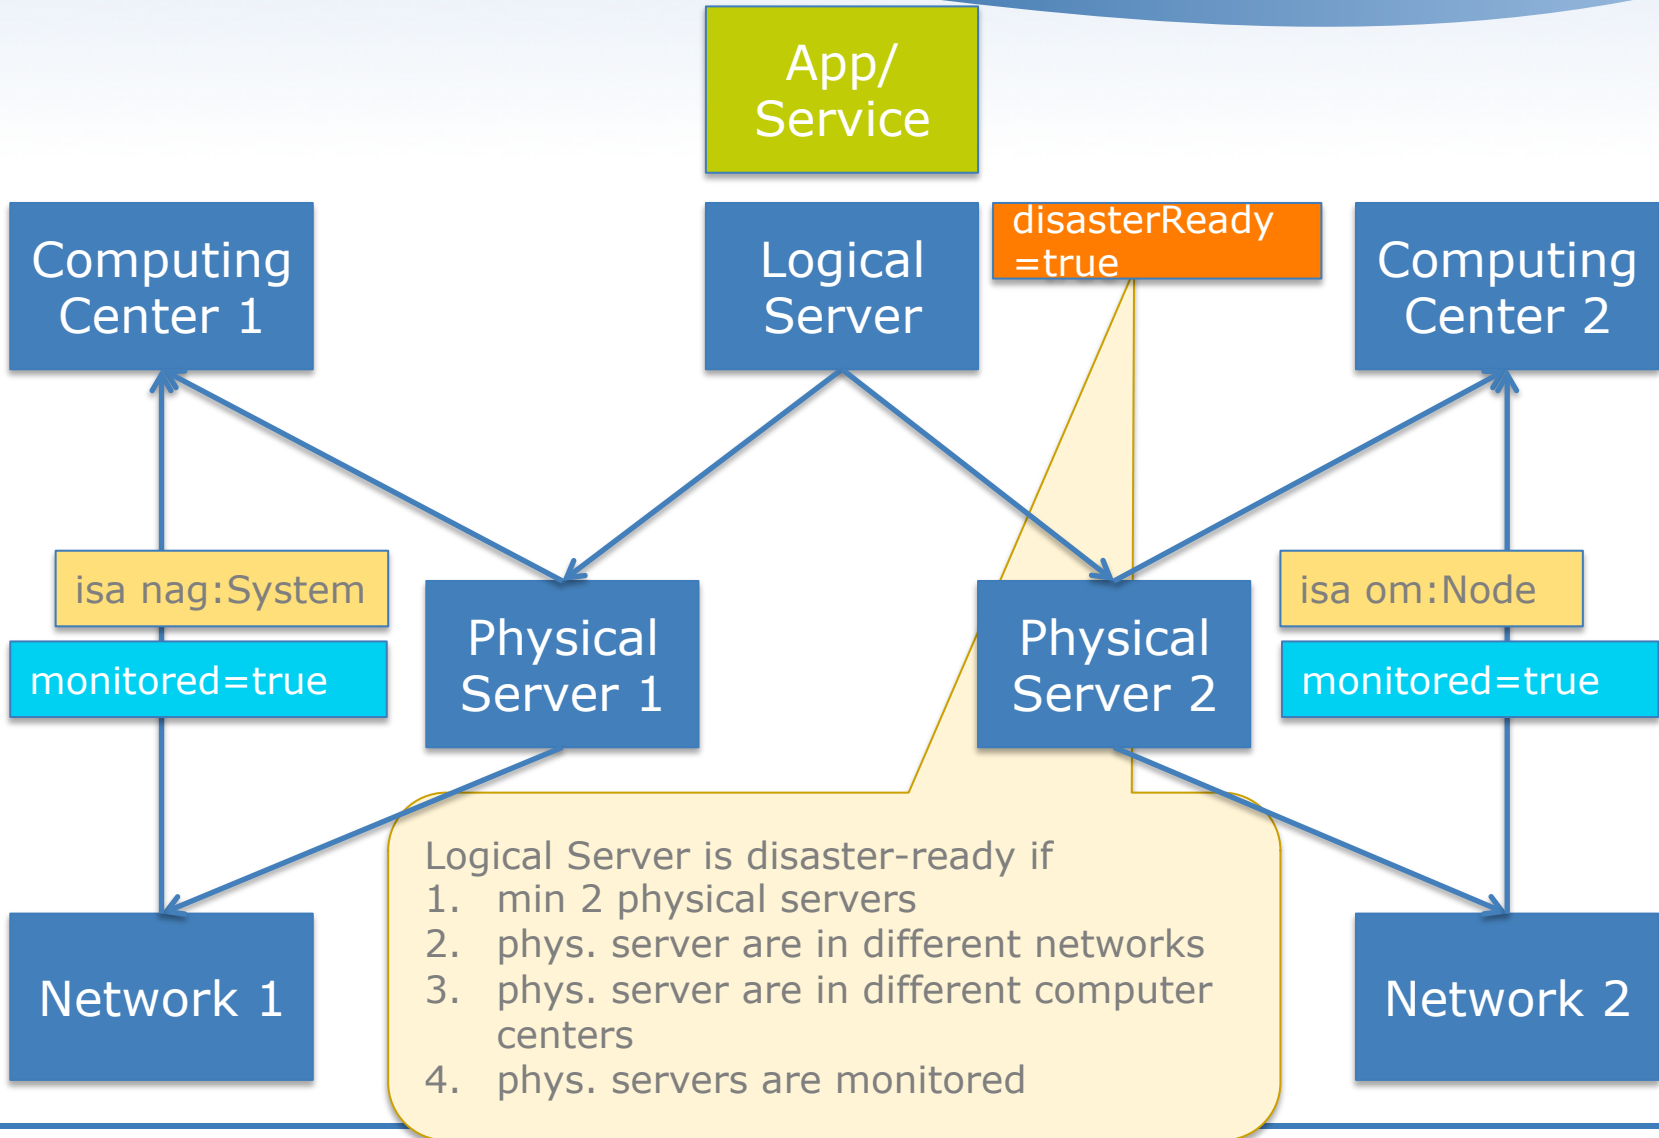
App/
Service

Computing
Center 1

Logical
Server

disasterReady
=true

Computing
Center 2

isa nag:System

monitored=true

Physical
Server 1

Physical
Server 2

isa om:Node

monitored=true

Logical Server is disaster-ready if
1. min 2 physical servers
2. phys. server are in different networks
3. phys. server are in different computer centers
4. phys. servers are monitored

Network 1

Network 2